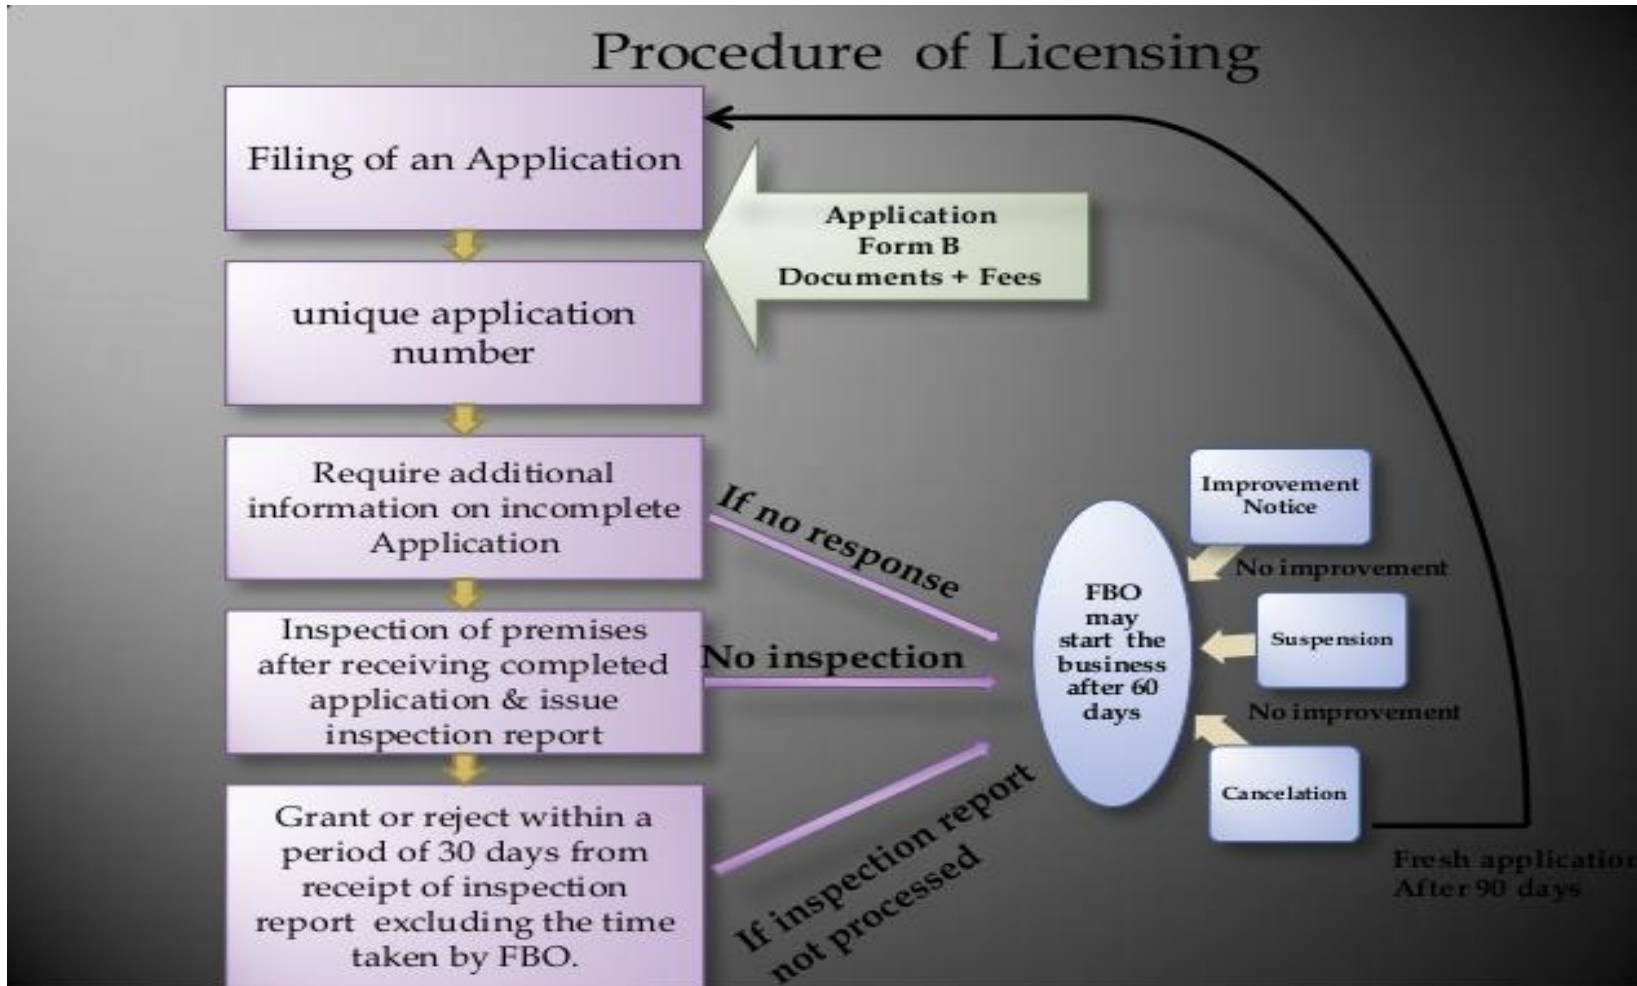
Procedure of Licensing

Filing of an Application

Application
Form B
Documents + Fees

unique application number

Require additional information on incomplete Application

If no response

Inspection of premises after receiving completed application & issue inspection report

No inspection

Grant or reject within a period of 30 days from receipt of inspection report excluding the time taken by FBO.

If inspection report not processed

FBO may start the business after 60 days

Improvement Notice

No improvement

Suspension

No improvement

Cancelation

Fresh applicatio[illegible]
After 90 days